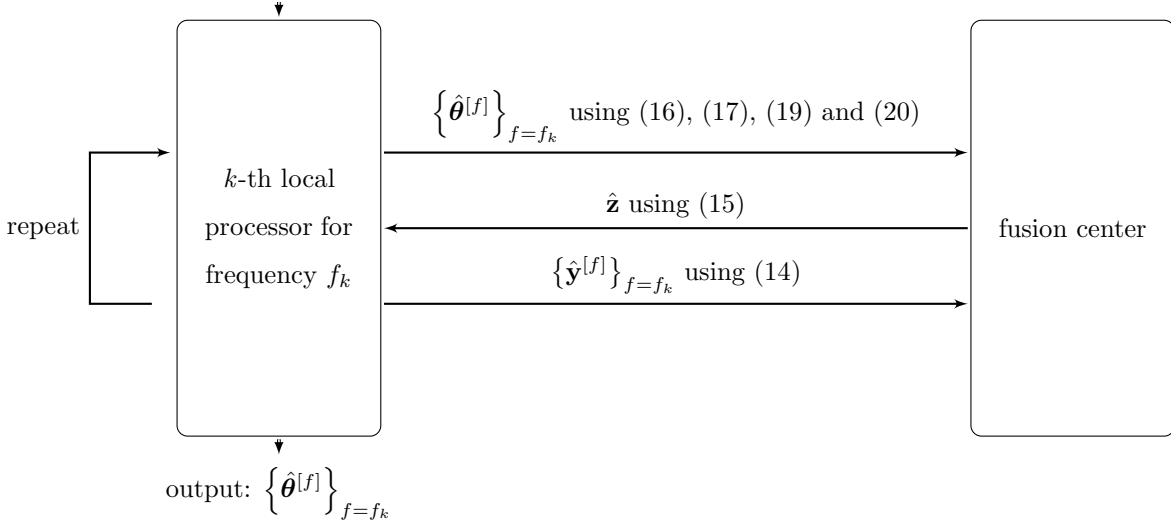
$\left\{\hat{\boldsymbol{\theta}}^{[f]}\right\}_{f=f_k}$ using (16), (17), (19) and (20)

repeat

$k$-th local processor for frequency $f_k$

$\hat{\mathbf{z}}$ using (15)

fusion center

$\left\{\hat{\mathbf{y}}^{[f]}\right\}_{f=f_k}$ using (14)

output: $\left\{\hat{\boldsymbol{\theta}}^{[f]}\right\}_{f=f_k}$